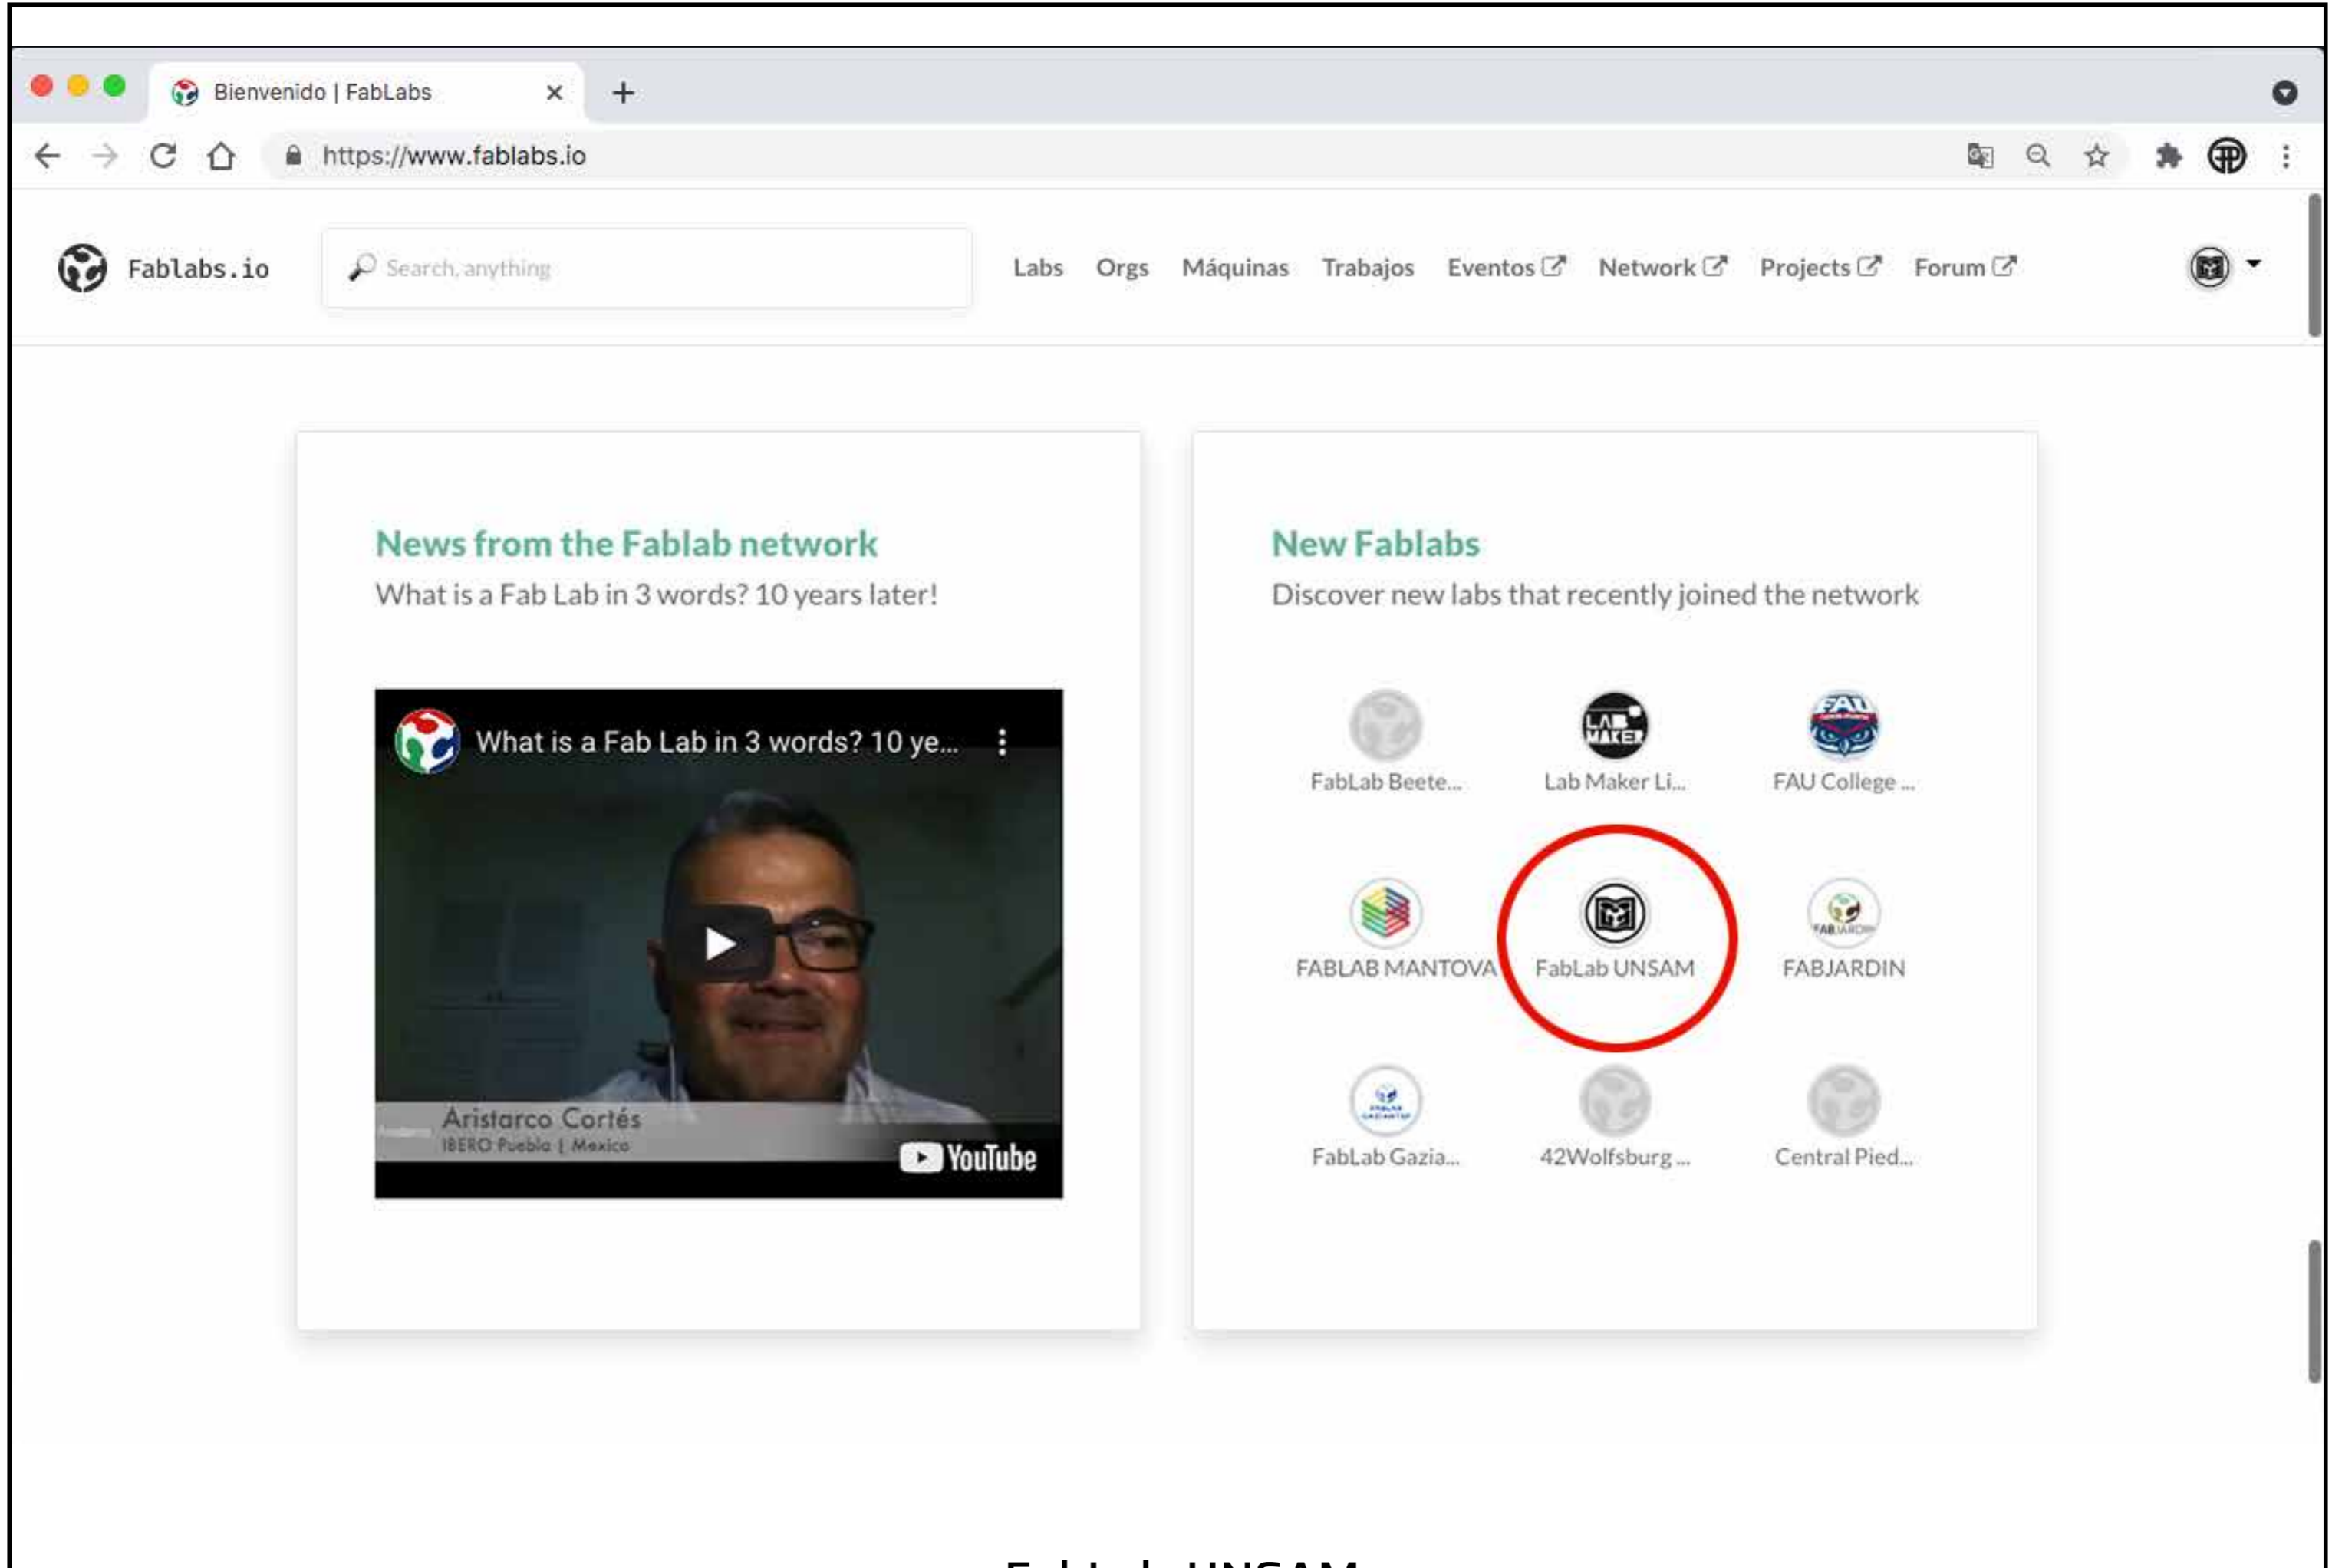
Bienvenido | FabLabs

https://www.fablabs.io

Fablabs.io

Search, anything

Labs Orgs Máquinas Trabajos Eventos Network Projects Forum

News from the Fablab network

What is a Fab Lab in 3 words? 10 years later!

What is a Fab Lab in 3 words? 10 ye...

Aristarco Cortés
IBERO Puebla | Mexico

YouTube

New Fablabs

Discover new labs that recently joined the network

FabLab Beete...

Lab Maker Li...

FAU College ...

FABLAB MANTOVA

FabLab UNSAM

FABJARDIN

FabLab Gazia...

42Wolfsburg ...

Central Pied...

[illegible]